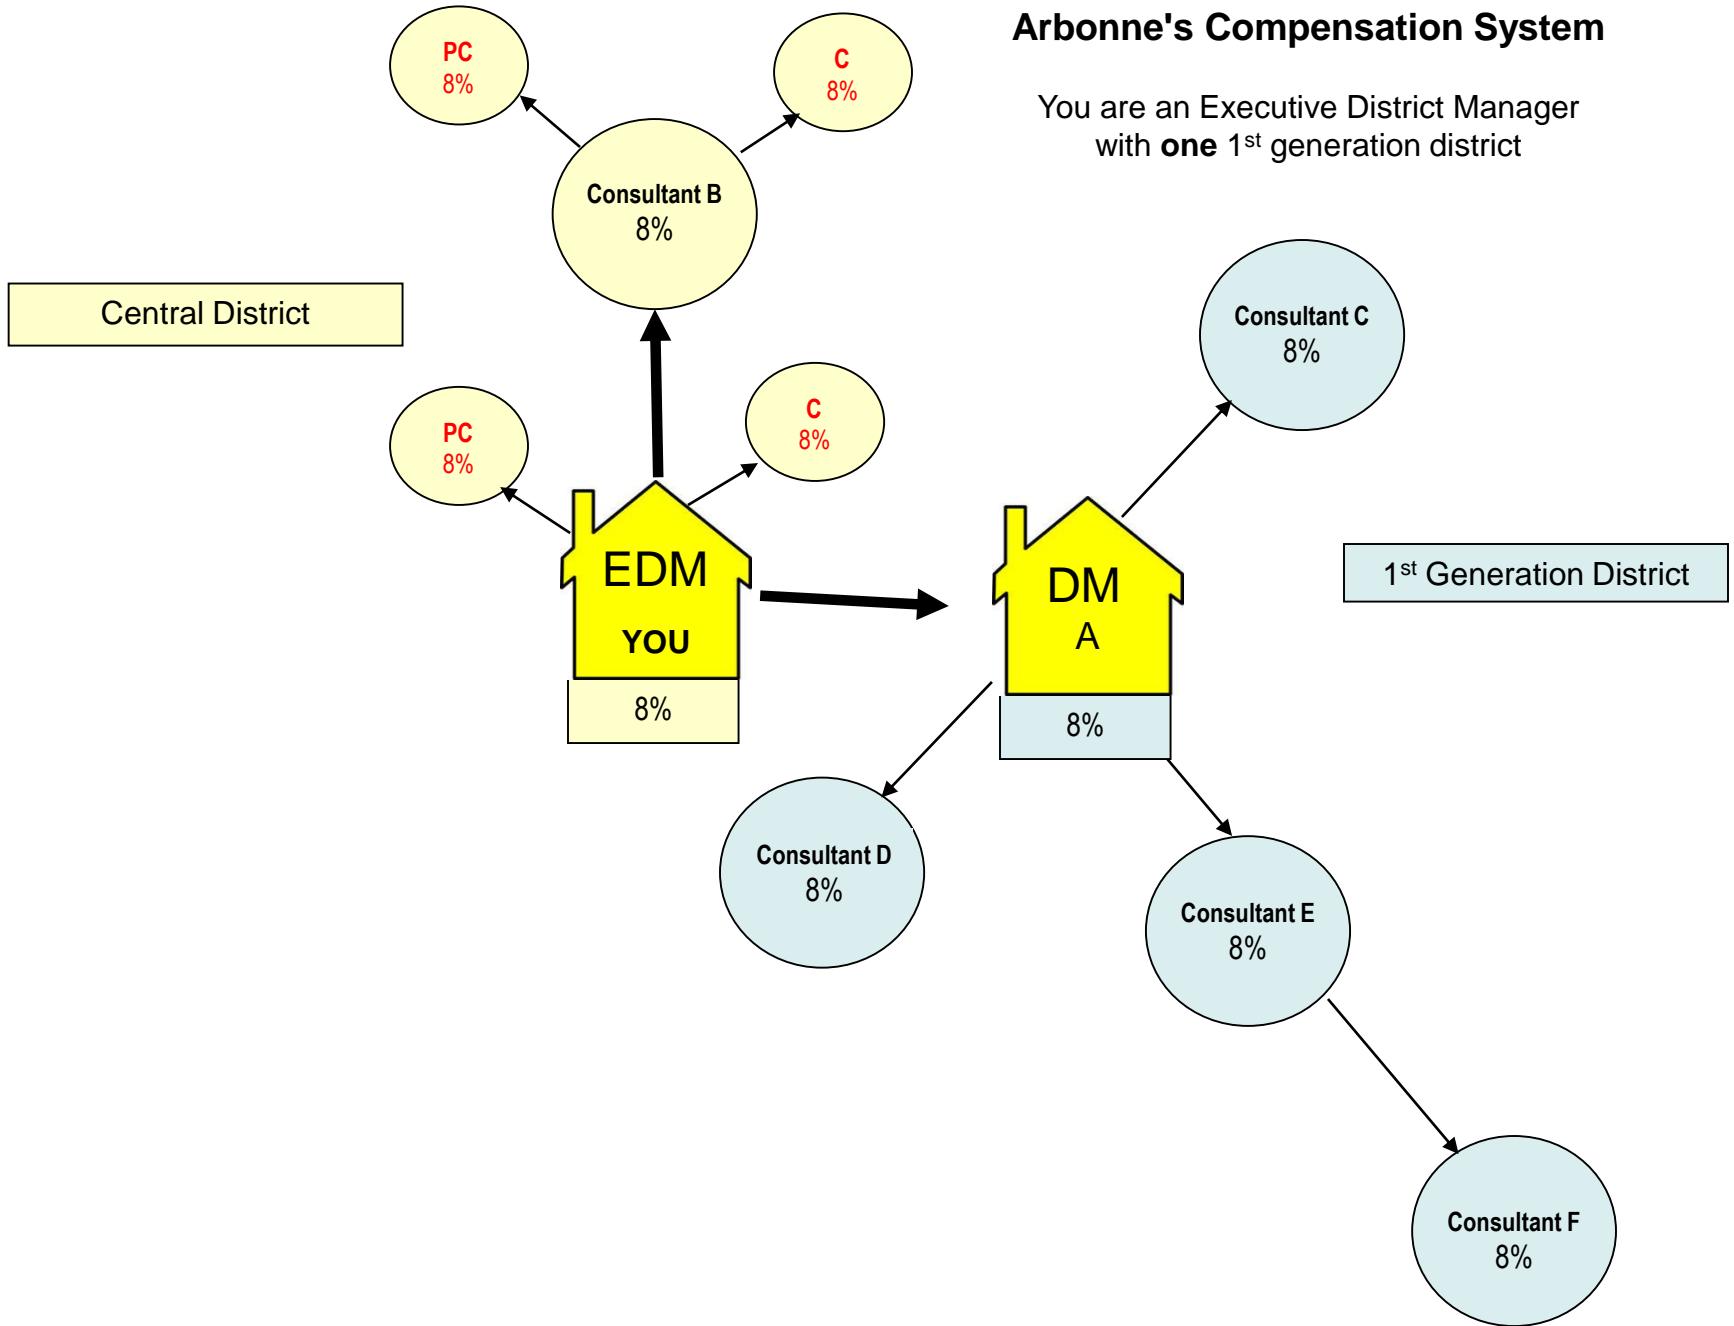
Arbonne's Compensation System

You are an Executive District Manager with **one** 1$^{st}$ generation district

PC
8%

C
8%

Consultant B
8%

Central District

Consultant C
8%

PC
8%

C
8%

EDM
YOU
8%

DM
A
8%

1$^{st}$ Generation District

Consultant D
8%

Consultant E
8%

Consultant F
8%